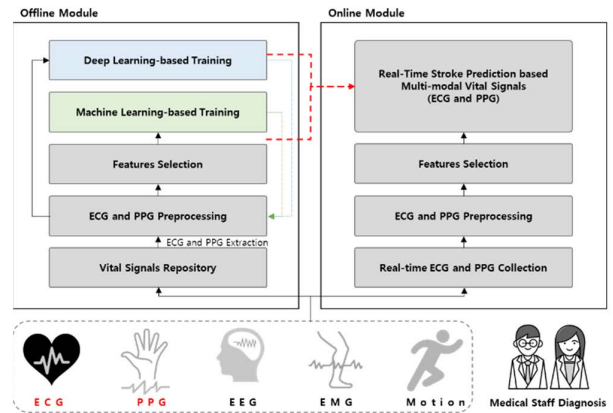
Offline Module

Deep Learning-based Training

Machine Learning-based Training

Features Selection

ECG and PPG Preprocessing

ECG and PPG Extraction

Vital Signals Repository

Online Module

Real-Time Stroke Prediction based Multi-modal Vital Signals (ECG and PPG)

Features Selection

ECG and PPG Preprocessing

Real-time ECG and PPG Collection

ECG

PPG

EEG

EMG

Motion

Medical Staff Diagnosis